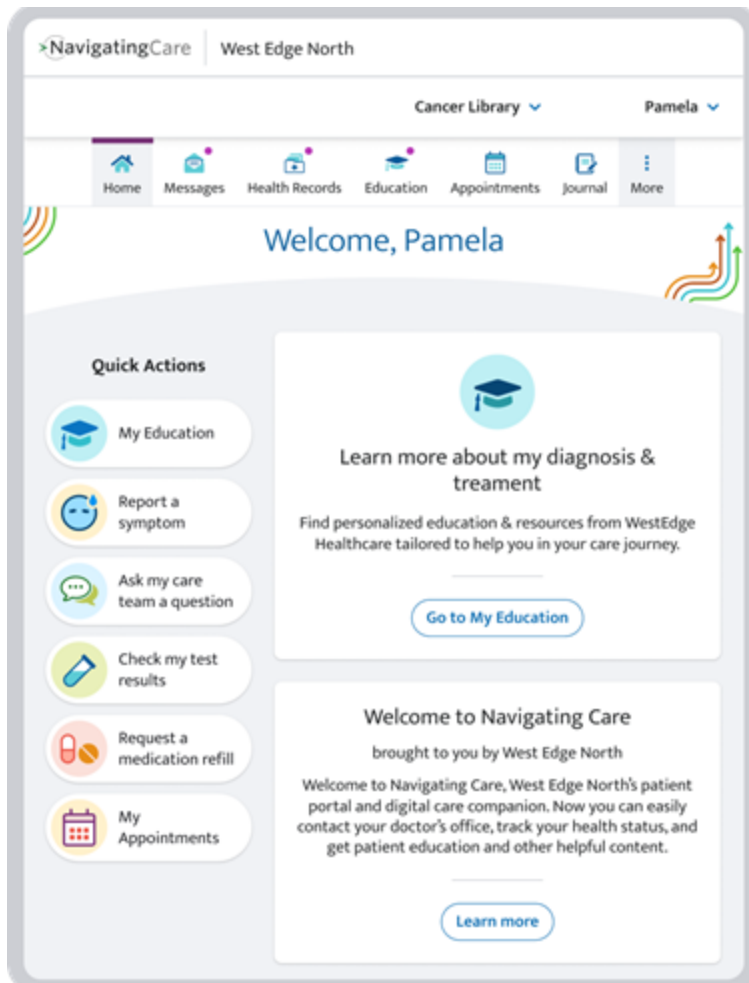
NavigatingCare | West Edge North

Cancer Library
Pamela

Home
Messages
Health Records
Education
Appointments
Journal
More

Welcome, Pamela

Quick Actions

My Education

Report a symptom

Ask my care team a question

Check my test results

Request a medication refill

My Appointments

Learn more about my diagnosis & treament

Find personalized education & resources from WestEdge Healthcare tailored to help you in your care journey.

Go to My Education

Welcome to Navigating Care

brought to you by West Edge North

Welcome to Navigating Care, West Edge North's patient portal and digital care companion. Now you can easily contact your doctor's office, track your health status, and get patient education and other helpful content.

Learn more